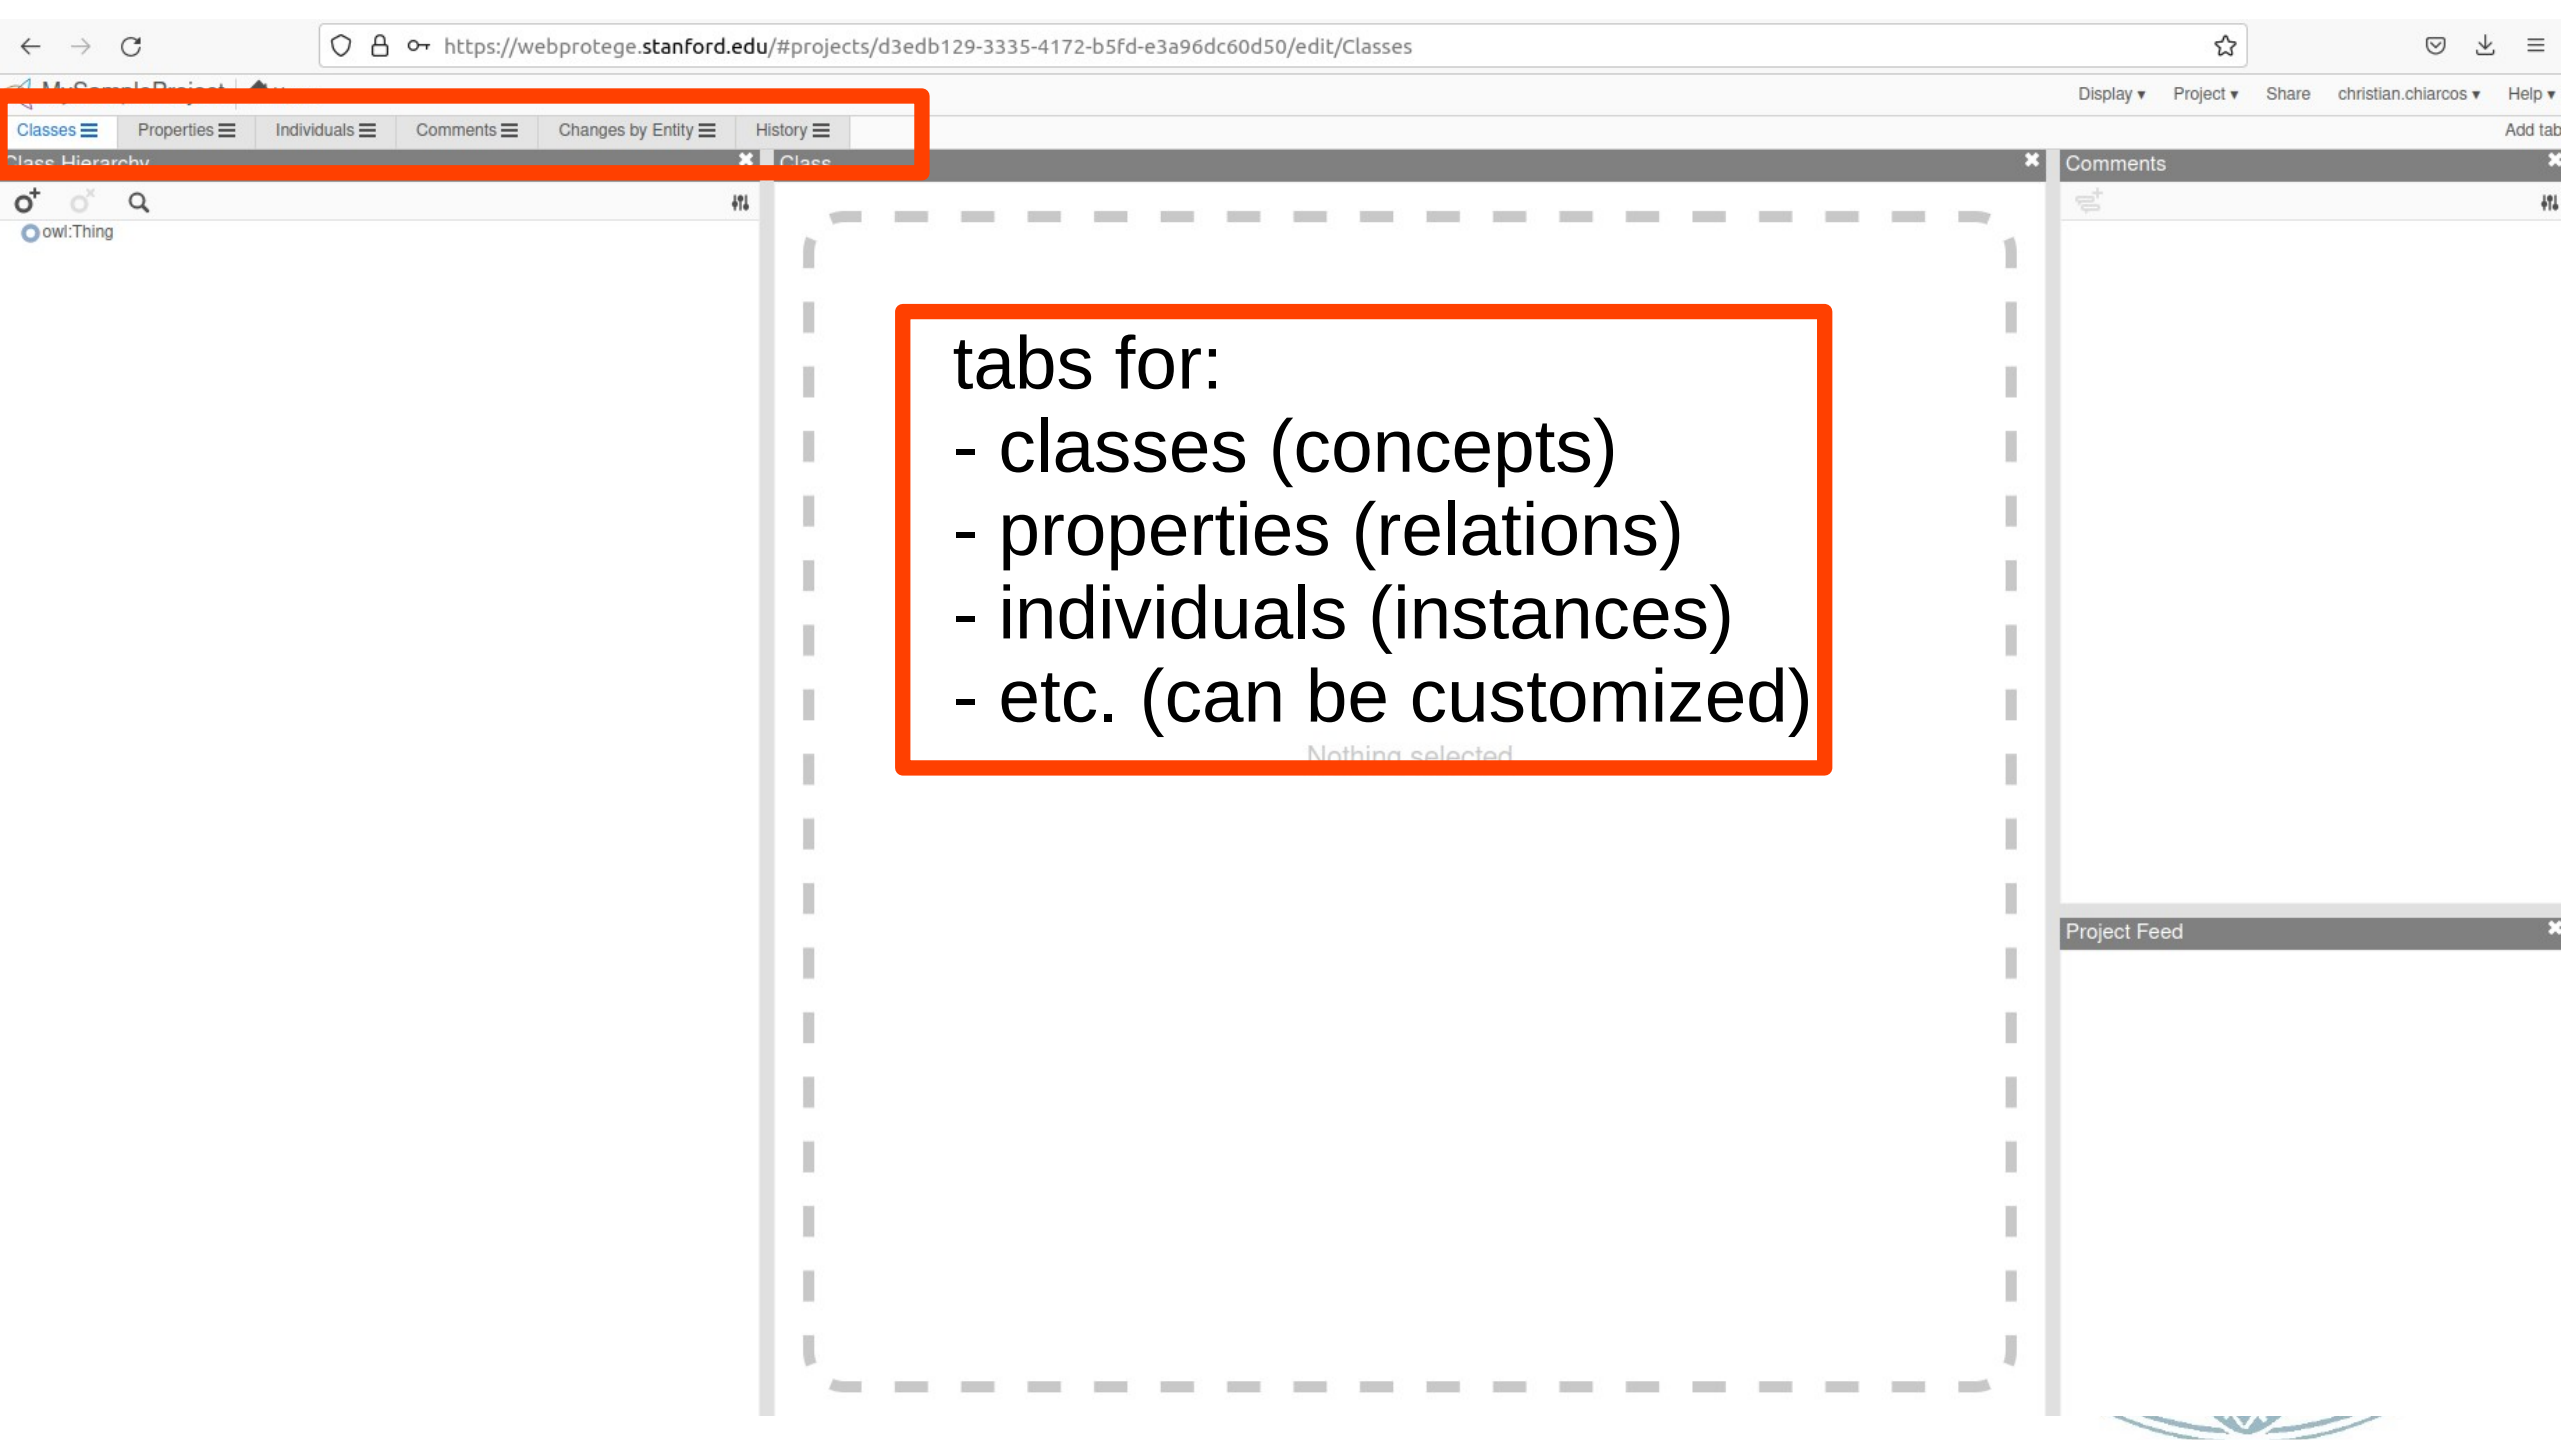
https://webprotege.stanford.edu/#projects/d3edb129-3335-4172-b5fd-e3a96dc60d50/edit/Classes

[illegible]

Display ▾ Project ▾ Share christian.chiarcos ▾ Help ▾

Classes ☰ Properties ☰ Individuals ☰ Comments ☰ Changes by Entity ☰ History ☰

Add tab

Class Hierarchy

Class

Comments

owl:Thing

tabs for:
- classes (concepts)
- properties (relations)
- individuals (instances)
- etc. (can be customized)

Nothing selected

Project Feed